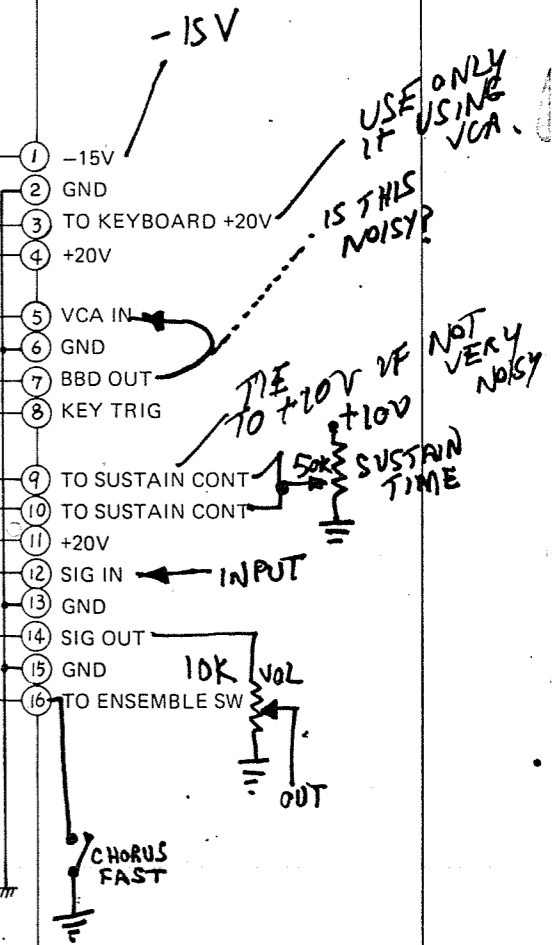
-15V

USE ONLY IF USING VCA.

IS THIS NOISY?

1 −15V
2 GND
3 TO KEYBOARD +20V
4 +20V
5 VCA IN
6 GND
7 BBD OUT
8 KEY TRIG

TIE TO +20V IF NOT VERY NOISY

+20V
50K SUSTAIN TIME

9 TO SUSTAIN CONT
10 TO SUSTAIN CONT
11 +20V
12 SIG IN ← INPUT
13 GND
14 SIG OUT
15 GND
16 TO ENSEMBLE SW

10K VOL

OUT

CHORUS FAST